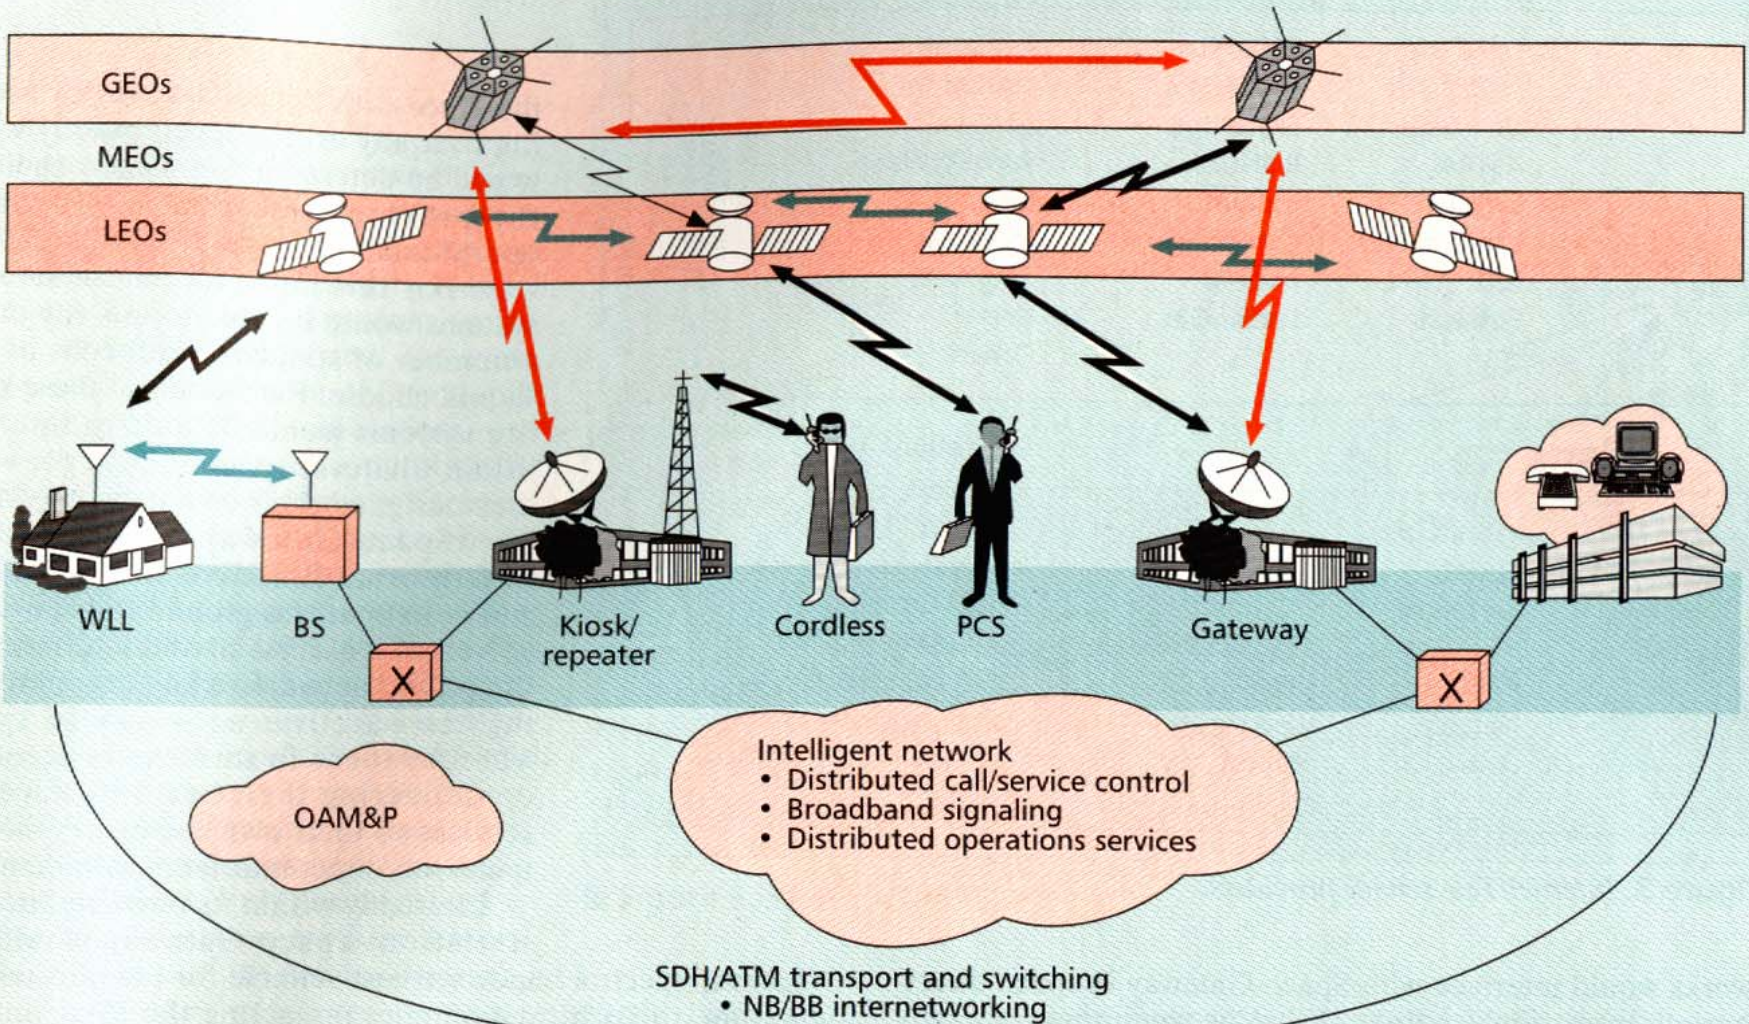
GEOs

MEOs

LEOs

WLL

BS

Kiosk/
repeater

Cordless

PCS

Gateway

X

X

OAM&P

Intelligent network
• Distributed call/service control
• Broadband signaling
• Distributed operations services

SDH/ATM transport and switching
• NB/BB internetworking